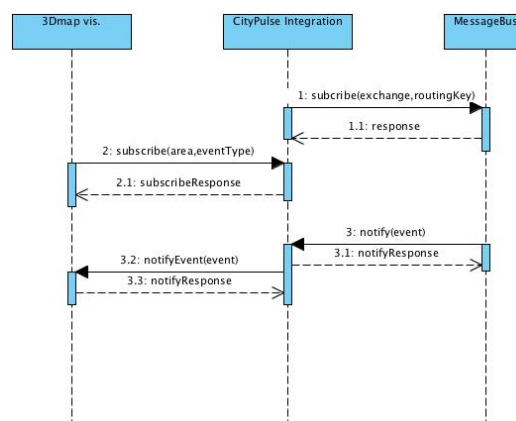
3Dmap vis.

CityPulse Integration

MessageBus

1: subcribe(exchange,routingKey)

1.1: response

2: subscribe(area,eventType)

2.1: subscribeResponse

3: notify(event)

3.1: notifyResponse

3.2: notifyEvent(event)

3.3: notifyResponse